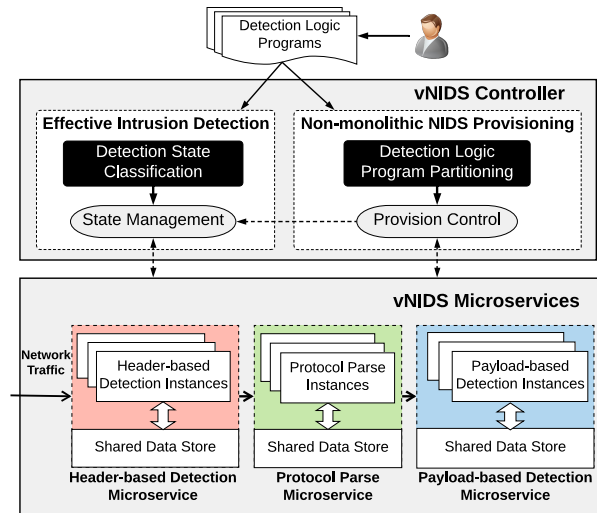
Detection Logic Programs

vNIDS Controller

Effective Intrusion Detection

Detection State Classification

State Management

Non-monolithic NIDS Provisioning

Detection Logic Program Partitioning

Provision Control

vNIDS Microservices

Network Traffic

Header-based Detection Instances

Shared Data Store

Header-based Detection Microservice

Protocol Parse Instances

Shared Data Store

Protocol Parse Microservice

Payload-based Detection Instances

Shared Data Store

Payload-based Detection Microservice